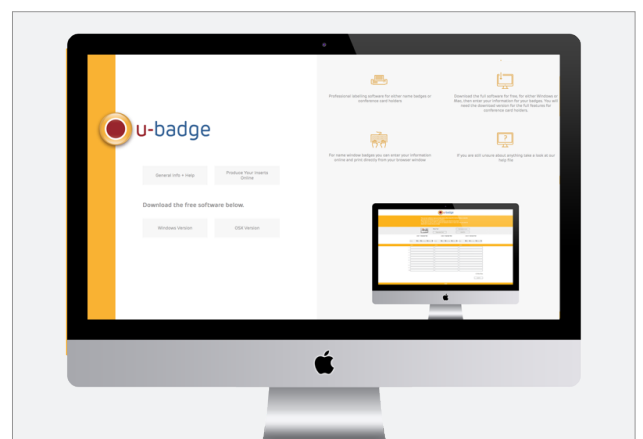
u-badge

General Info + Help

Produce Your Inserts Online

Download the free software below.

Windows Version

OSX Version

Professional labelling software for either name badges or conference card holders

Download the full software for free for either Windows or Mac, then enter your information for your badges. You will need the download version for the full features for conference card holders.

For name window badges you can enter your information online and print directly from your browser window

If you are still unsure about anything take a look at our help file